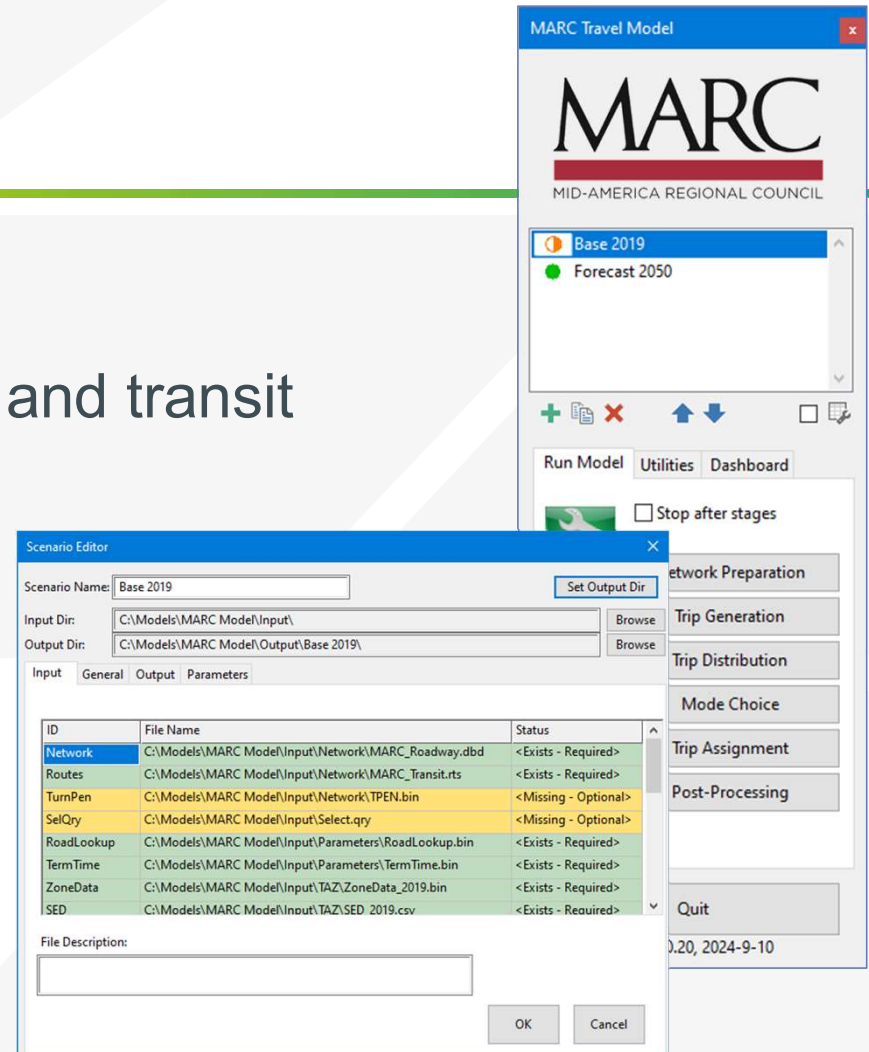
and transit

MARC Travel Model
x
MARC
MID-AMERICA REGIONAL COUNCIL

Base 2019
Forecast 2050

Run Model | Utilities | Dashboard

Stop after stages

etwork Preparation
Trip Generation
Trip Distribution
Mode Choice
Trip Assignment
Post-Processing

Quit
).20, 2024-9-10

Scenario Editor

Scenario Name: Base 2019
Set Output Dir
Input Dir: C:\Models\MARC Model\Input\
Browse
Output Dir: C:\Models\MARC Model\Output\Base 2019\
Browse

Input | General | Output | Parameters

| ID | File Name | Status |
|---|---|---|
| Network | C:\Models\MARC Model\Input\Network\MARC_Roadway.dbd | <Exists - Required> |
| Routes | C:\Models\MARC Model\Input\Network\MARC_Transit.rts | <Exists - Required> |
| TurnPen | C:\Models\MARC Model\Input\Network\TPEN.bin | <Missing - Optional> |
| SelQry | C:\Models\MARC Model\Input\Select.qry | <Missing - Optional> |
| RoadLookup | C:\Models\MARC Model\Input\Parameters\RoadLookup.bin | <Exists - Required> |
| TermTime | C:\Models\MARC Model\Input\Parameters\TermTime.bin | <Exists - Required> |
| ZoneData | C:\Models\MARC Model\Input\TAZ\ZoneData_2019.bin | <Exists - Required> |
| SED | C:\Models\MARC Model\Input\TAZ\SED_2019.csv | <Exists - Required> |

File Description:

OK
Cancel